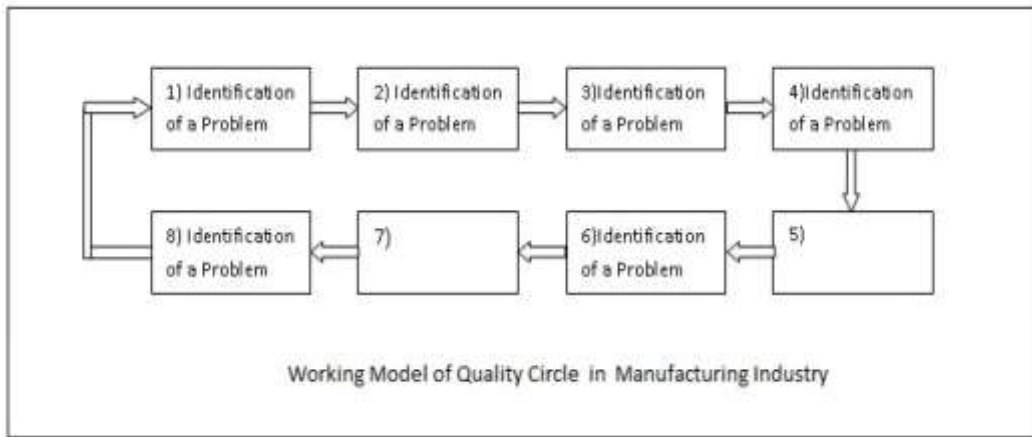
1) Identification of a Problem

2) Identification of a Problem

3)Identification of a Problem

4)Identification of a Problem

5)

6)Identification of a Problem

7)

8) Identification of a Problem

Working Model of Quality Circle in Manufacturing Industry